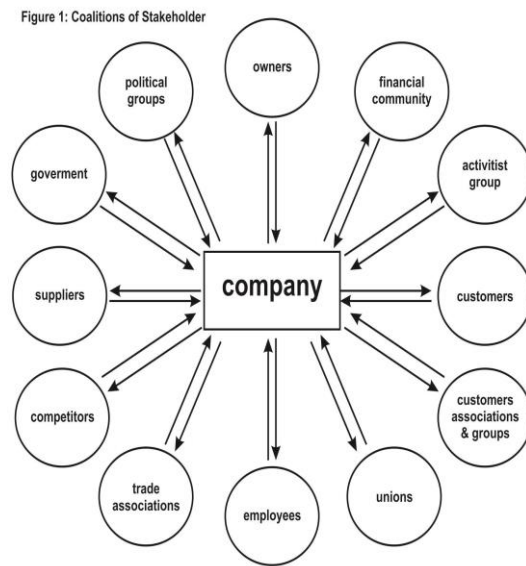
Figure 1: Coalitions of Stakeholder

owners

political groups

financial community

goverment

activitist group

suppliers

company

customers

competitors

customers associations & groups

trade associations

employees

unions